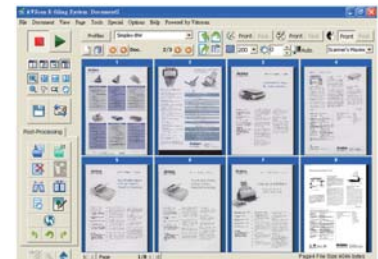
AVision E-filing System - Document1
File Document View Page Tools Special Options Help Powered by Fileteam
Profiles Simplex-BW
Front Back
Front Back
Front Back
Rev.
200
Auto
Scanner's Mouse
Post-Processing
1
2
3
4
5
6
7
8
Paper File Size